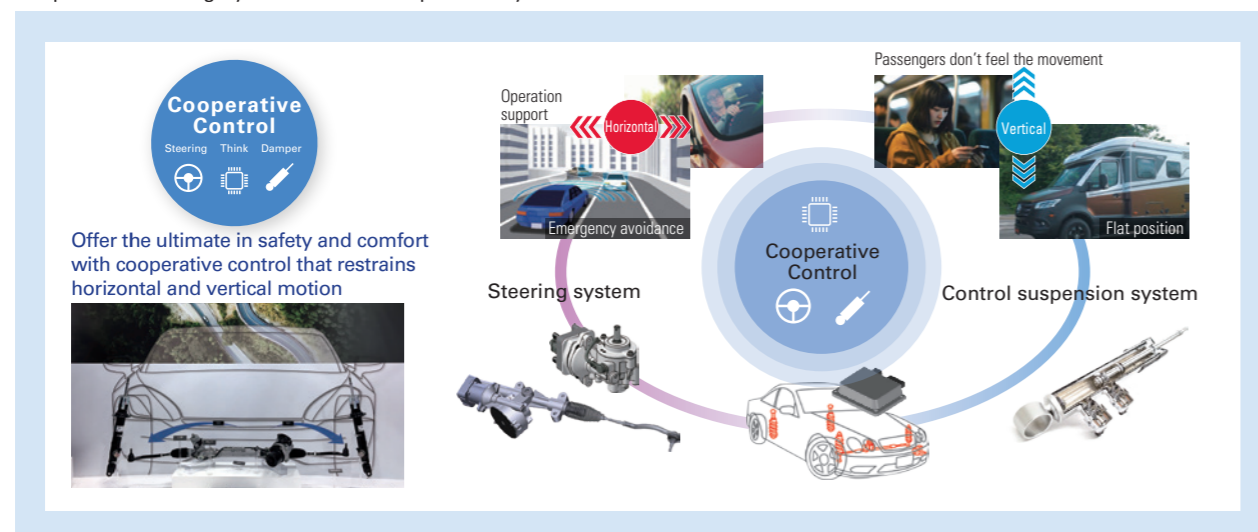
Cooperative Control
Steering Think Damper

Offer the ultimate in safety and comfort with cooperative control that restrains horizontal and vertical motion

Operation support
Horizontal
Emergency avoidance

Passengers don't feel the movement
Vertical
Flat position

Cooperative Control

Steering system

Control suspension system